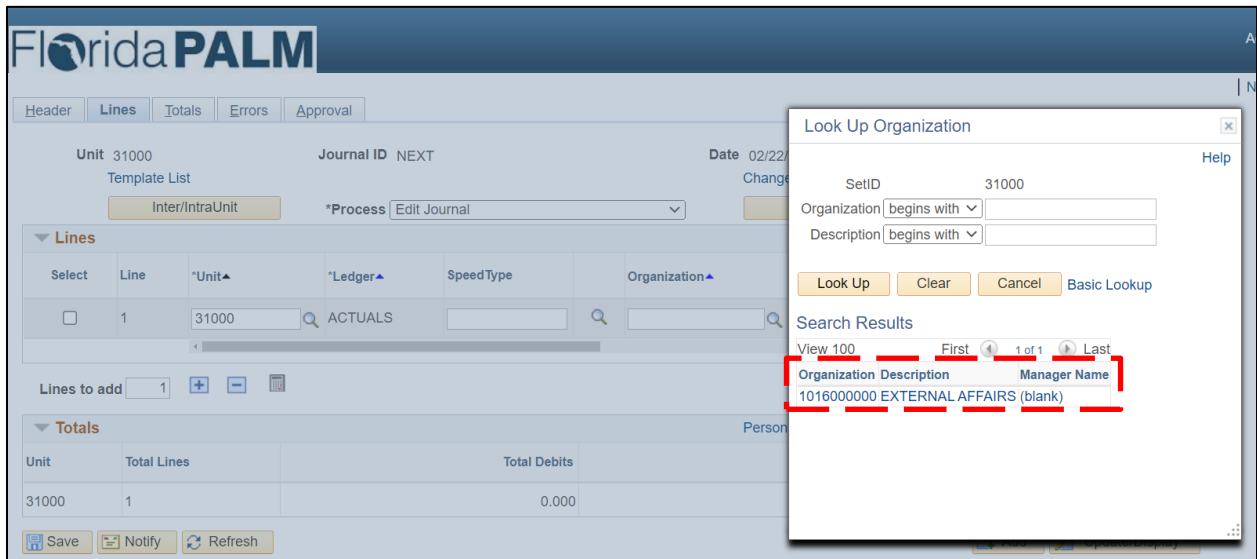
FloridaPALM

A

N

Header | Lines | Totals | Errors | Approval

Unit 31000
Template List

Journal ID NEXT

Date 02/22/
Change

Inter/IntraUnit

*Process Edit Journal

Lines

| Select | Line | *Unit | *Ledger | SpeedType | | Organization |
|---|---|---|---|---|---|---|
| ☐ | 1 | 31000 | ACTUALS | | | |

Lines to add 1

Totals

Person

| Unit | Total Lines | Total Debits |
|---|---|---|
| 31000 | 1 | 0.000 |

Save | Notify | Refresh

Look Up Organization

Help

SetID 31000
Organization begins with
Description begins with

Look Up | Clear | Cancel | Basic Lookup

Search Results

View 100 First 1 of 1 Last

| Organization | Description | Manager Name |
|---|---|---|
| 1016000000 | EXTERNAL AFFAIRS | (blank) |